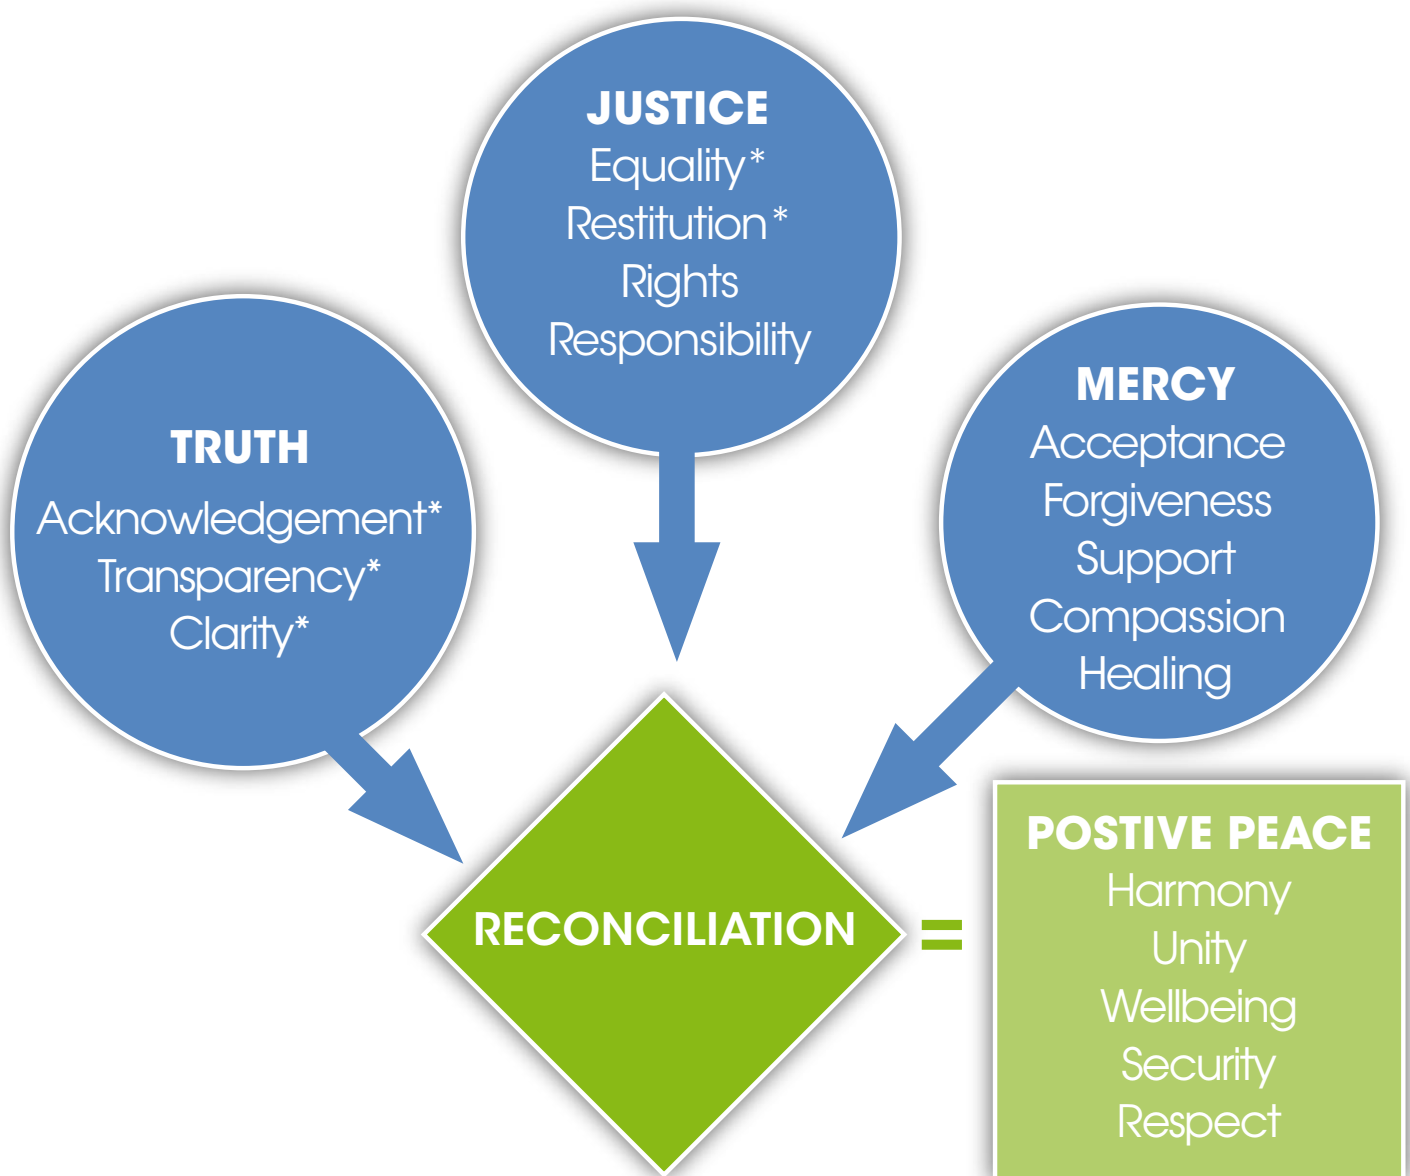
JUSTICE
Equality*
Restitution*
Rights
Responsibility

TRUTH
Acknowledgement*
Transparency*
Clarity*

MERCY
Acceptance
Forgiveness
Support
Compassion
Healing

RECONCILIATION

=

POSTIVE PEACE
Harmony
Unity
Wellbeing
Security
Respect